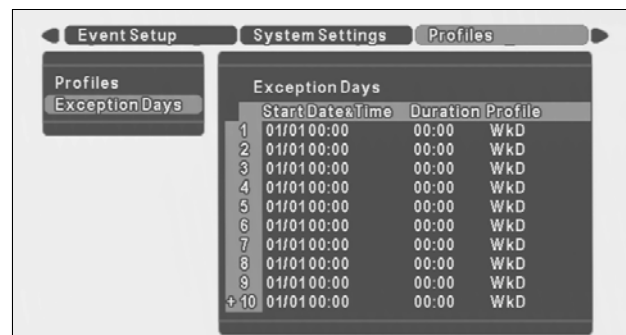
Event Setup | System Settings | Profiles

Profiles
Exception Days

Exception Days

| | Start Date&Time | Duration | Profile |
|---|---|---|---|
| 1 | 01/01 00:00 | 00:00 | WkD |
| 2 | 01/01 00:00 | 00:00 | WkD |
| 3 | 01/01 00:00 | 00:00 | WkD |
| 4 | 01/01 00:00 | 00:00 | WkD |
| 5 | 01/01 00:00 | 00:00 | WkD |
| 6 | 01/01 00:00 | 00:00 | WkD |
| 7 | 01/01 00:00 | 00:00 | WkD |
| 8 | 01/01 00:00 | 00:00 | WkD |
| 9 | 01/01 00:00 | 00:00 | WkD |
| + 10 | 01/01 00:00 | 00:00 | WkD |